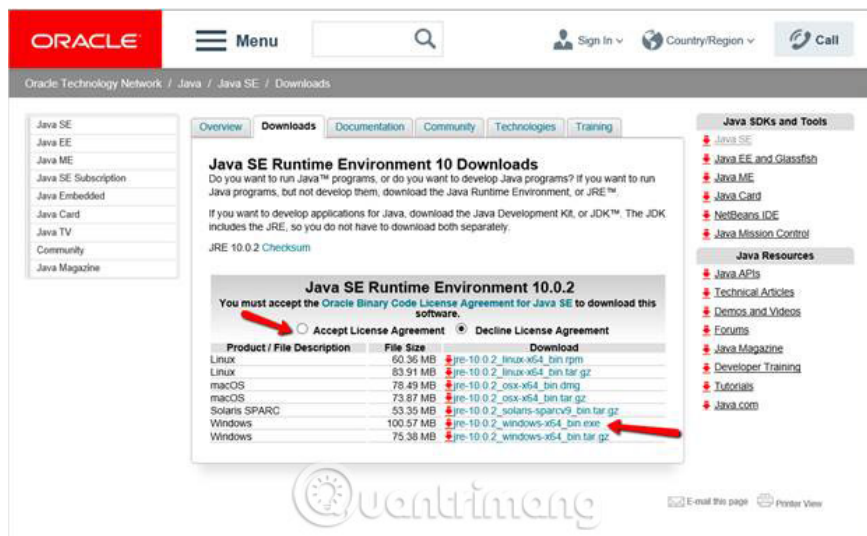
ORACLE Menu Sign In Country/Region Call

Oracle Technology Network / Java / Java SE / Downloads

Java SE
Java EE
Java ME
Java SE Subscription
Java Embedded
Java Card
Java TV
Community
Java Magazine

Overview Downloads Documentation Community Technologies Training

Java SE Runtime Environment 10 Downloads

Do you want to run Java™ programs, or do you want to develop Java programs? If you want to run Java programs, but not develop them, download the Java Runtime Environment, or JRE™.

If you want to develop applications for Java, download the Java Development Kit, or JDK™. The JDK includes the JRE, so you do not have to download both separately.

JRE 10.0.2 Checksum

Java SE Runtime Environment 10.0.2

You must accept the Oracle Binary Code License Agreement for Java SE to download this software.

Accept License Agreement Decline License Agreement

| Product / File Description | File Size | Download |
|---|---|---|
| Linux | 60.36 MB | jre-10.0.2_linux-x64_bin.rpm |
| Linux | 83.91 MB | jre-10.0.2_linux-x64_bin.tar.gz |
| macOS | 78.49 MB | jre-10.0.2_osx-x64_bin.dmg |
| macOS | 73.87 MB | jre-10.0.2_osx-x64_bin.tar.gz |
| Solaris SPARC | 53.35 MB | jre-10.0.2_solaris-sparcv9_bin.tar.gz |
| Windows | 100.57 MB | jre-10.0.2_windows-x64_bin.exe |
| Windows | 75.38 MB | jre-10.0.2_windows-x64_bin.tar.gz |

Java SDKs and Tools
Java SE
Java EE and Glassfish
Java ME
Java Card
NetBeans IDE
Java Mission Control

Java Resources
Java APIs
Technical Articles
Demos and Videos
Forums
Java Magazine
Developer Training
Tutorials
Java.com

E-mail this page Printer View

Quantrimang